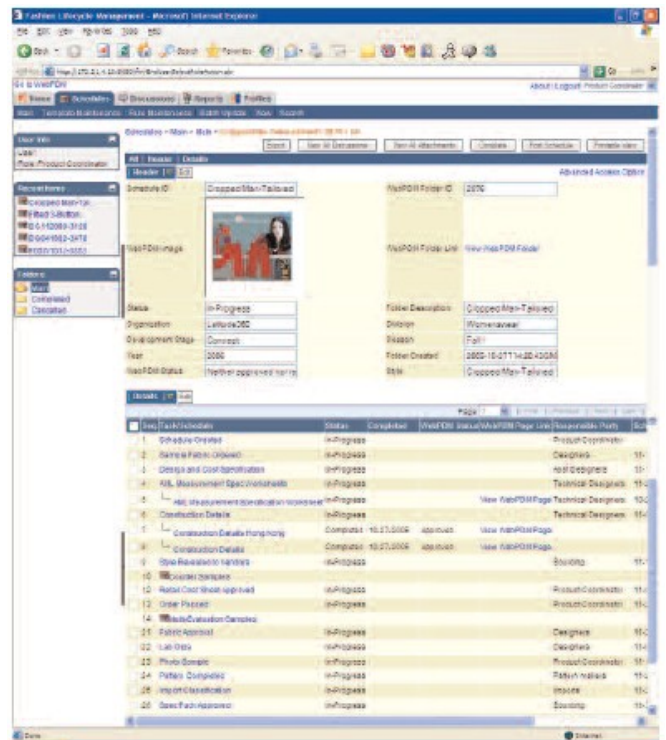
Fashion Lifecycle Management - Microsoft Internet Explorer

File Edit View Favorites Tools Help

Back Search Favorites

Address http://172.21.4.10:8080/Fin/Bin/User/Schedule/Action.do

Go

WebPDM

About Logout Product Coordinator

Home Schedules Discussions Reports Profiles

Main Template Maintenance Rule Maintenance Batch Update New Search

User Info
Lisa
Role: Product Coordinator

Recent Items
Cropped Man-Tai...
Fitted 3-Button
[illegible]
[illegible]
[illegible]

Folders
Main
Completed
Canceled

Schedules > Main > Bulk > Cropped Man-Tailored Jacket 3B 10 / 06

Back See All Discussions See All Attachments Complete Print Schedule Printable View

All Header Details

Header Edit

Advanced Access Options

| | | | |
|---|---|---|---|
| Schedule ID | Cropped Man-Tailored | WebPDM Folder ID | 2976 |
| WebPDM Image | | WebPDM Folder Link | View WebPDM Folder |
| Status | In Progress | Folder Description | Cropped Man-Tailored |
| Organization | Latitude360 | Division | Womenswear |
| Development Stage | Concept | Season | Fall 1 |
| Year | 2006 | Folder Created | 2005-10-07T14:20:43GM |
| WebPDM Status | Neither approved nor re | Style | Cropped Man-Tailored |

Details Edit

Page 1

| Seq | Task/Schedule | Status | Completed | WebPDM Status | WebPDM Page Link | Responsible Party | Sch |
|---|---|---|---|---|---|---|---|
| 1 | Schedule Created | In Progress | | | | Product Coordinator | |
| 2 | Sample Fabric Ordered | In Progress | | | | Designers | 11- |
| 3 | Design and Cost Specification | In Progress | | | | Asst Designers | 11- |
| 4 | A&L Measurement Spec Worksheets | In Progress | | | | Technical Designers | 11- |
| 5 | A&L Measurement Specification Worksheet | In Progress | | | View WebPDM Page | Technical Designers | 10- |
| 6 | Construction Details | In Progress | | | | Technical Designers | 11- |
| 7 | Construction Details Hong Kong | Complete | 10.27.2006 | approved | View WebPDM Page | | |
| 8 | Construction Details | Complete | 10.27.2006 | approved | View WebPDM Page | | |
| 9 | Spec Release to Vendors | In Progress | | | | Sourcing | 11- |
| 10 | Counter Samples | | | | | | |
| 11 | Retail Cost Sheet approved | In Progress | | | | Product Coordinator | 11- |
| 12 | Order Placed | In Progress | | | | Product Coordinator | 11- |
| 14 | Multi Evaluation Samples | | | | | | |
| 21 | Fabric Approval | In Progress | | | | Designers | 11- |
| 22 | Lab Dips | In Progress | | | | Designers | 11- |
| 23 | Photo Sample | In Progress | | | | Product Coordinator | 11- |
| 24 | Pattern Complete | In Progress | | | | Pattern makers | 11- |
| 25 | Import Classification | In Progress | | | | Imports | 11- |
| 26 | Spec Pack Approved | In Progress | | | | Sourcing | 11- |

Done

Internet